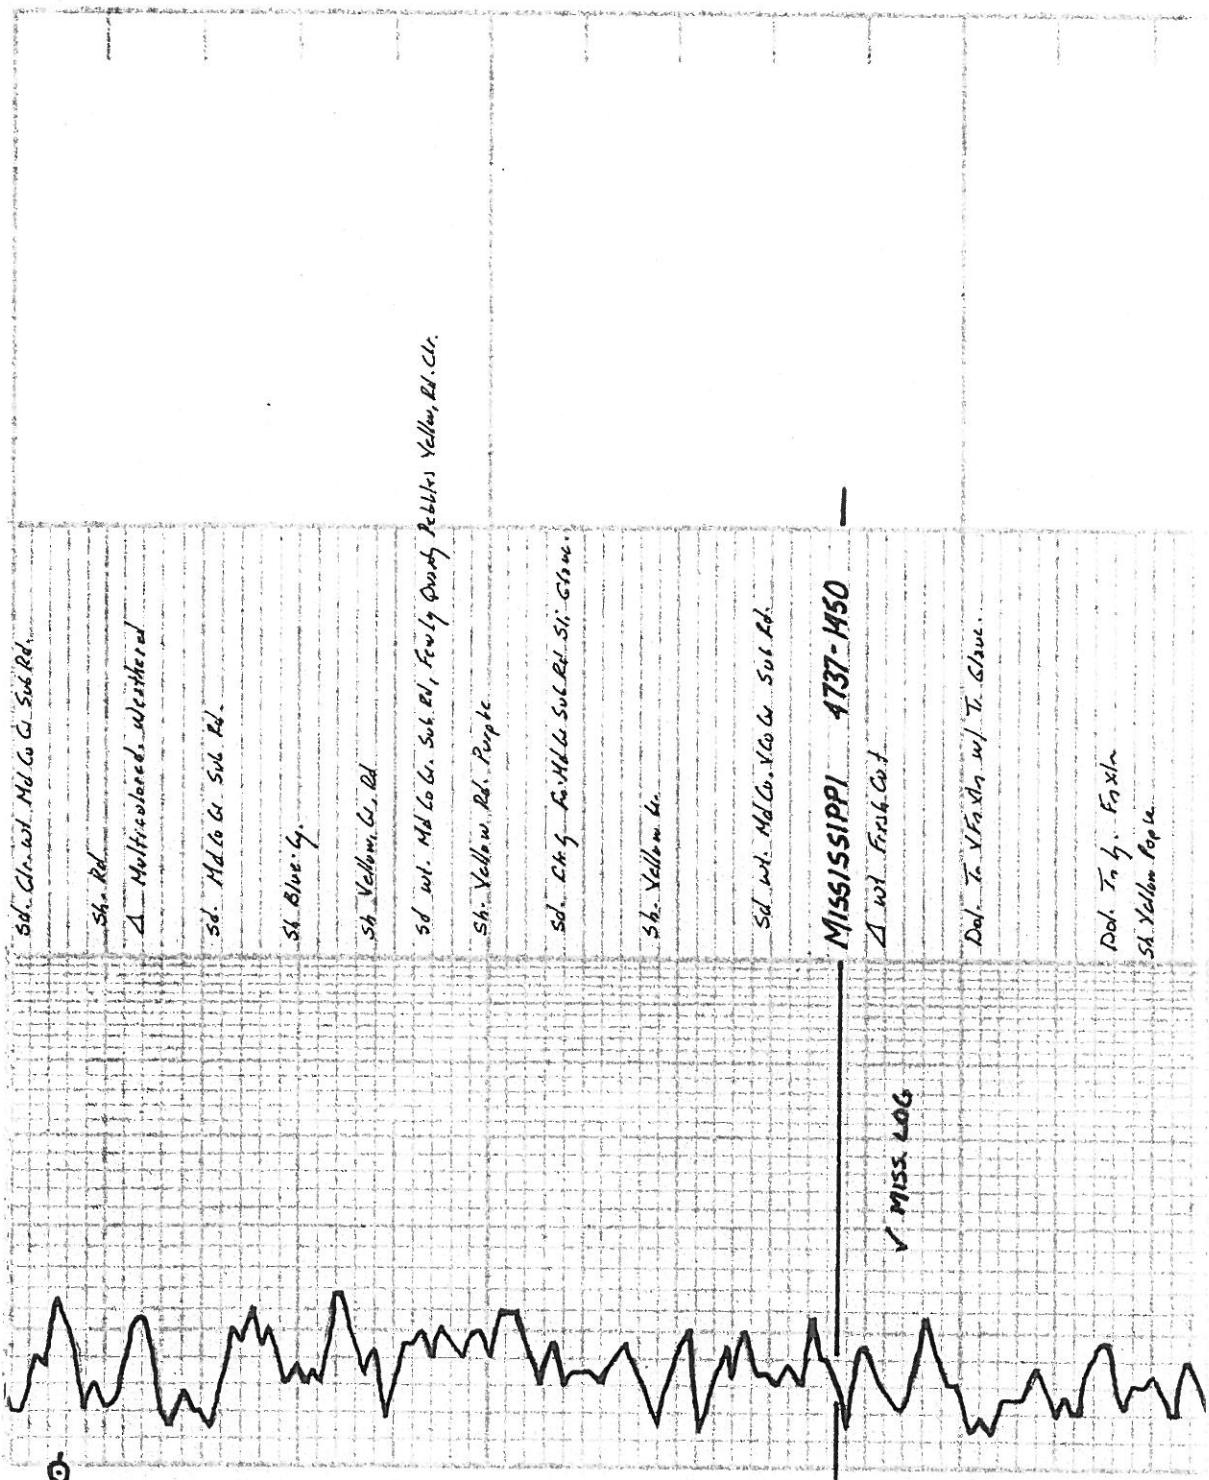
Sd. Clr-wt. Md Co Gr Sub Rd.

Sh. Rd.

$\Delta$ Multicolored, Weathered

Sd. Md Co Gr Sub Rd.

Sh. Blue-Gy.

Sh. Yellow, Gr, Rd.

Sd wt. Md Co Gr. Sub. Rd, Fewly Quartz Pebbles Yellow, Rd. Clr.

Sh. Yellow, Rd. Purple

Sd. Clr-Gy Fn-Md Gr Sub Rd Sli Glauc.

Sh. Yellow Gr.

Sd wt. Md Gr. V Co Gr Sub Rd.

MISSISSIPPI 4737-4750

$\Delta$ wt Fresh Cut

Dol. Tn V Fn-Xln w/ Tr. Glauc.

Dol. Tn Gy. Fn-Xln

Sh. Yellow Purple

V MISS LOG

0